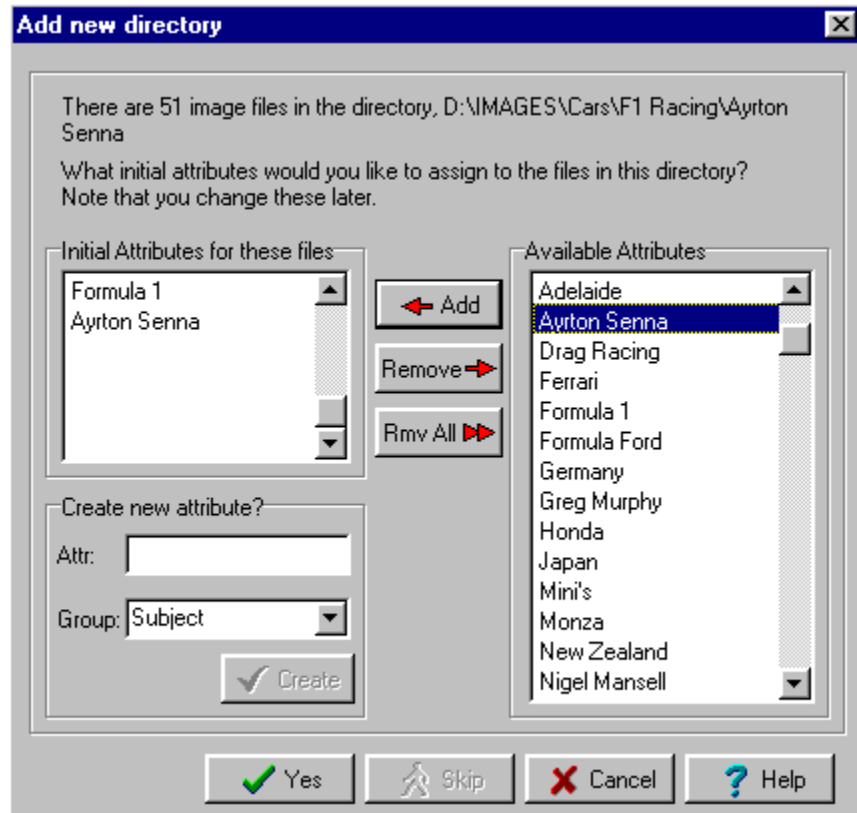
Add new directory

There are 51 image files in the directory, D:\IMAGES\Cars\F1 Racing\Ayrton Senna

What initial attributes would you like to assign to the files in this directory? Note that you change these later.

Initial Attributes for these files

Formula 1
Ayrton Senna

Add

Remove

Rmv All

Available Attributes

Adelaide
Ayrton Senna
Drag Racing
Ferrari
Formula 1
Formula Ford
Germany
Greg Murphy
Honda
Japan
Mini's
Monza
New Zealand
Nigel Mansell

Create new attribute?

Attr:

Group: Subject

Create

Yes

Skip

Cancel

Help